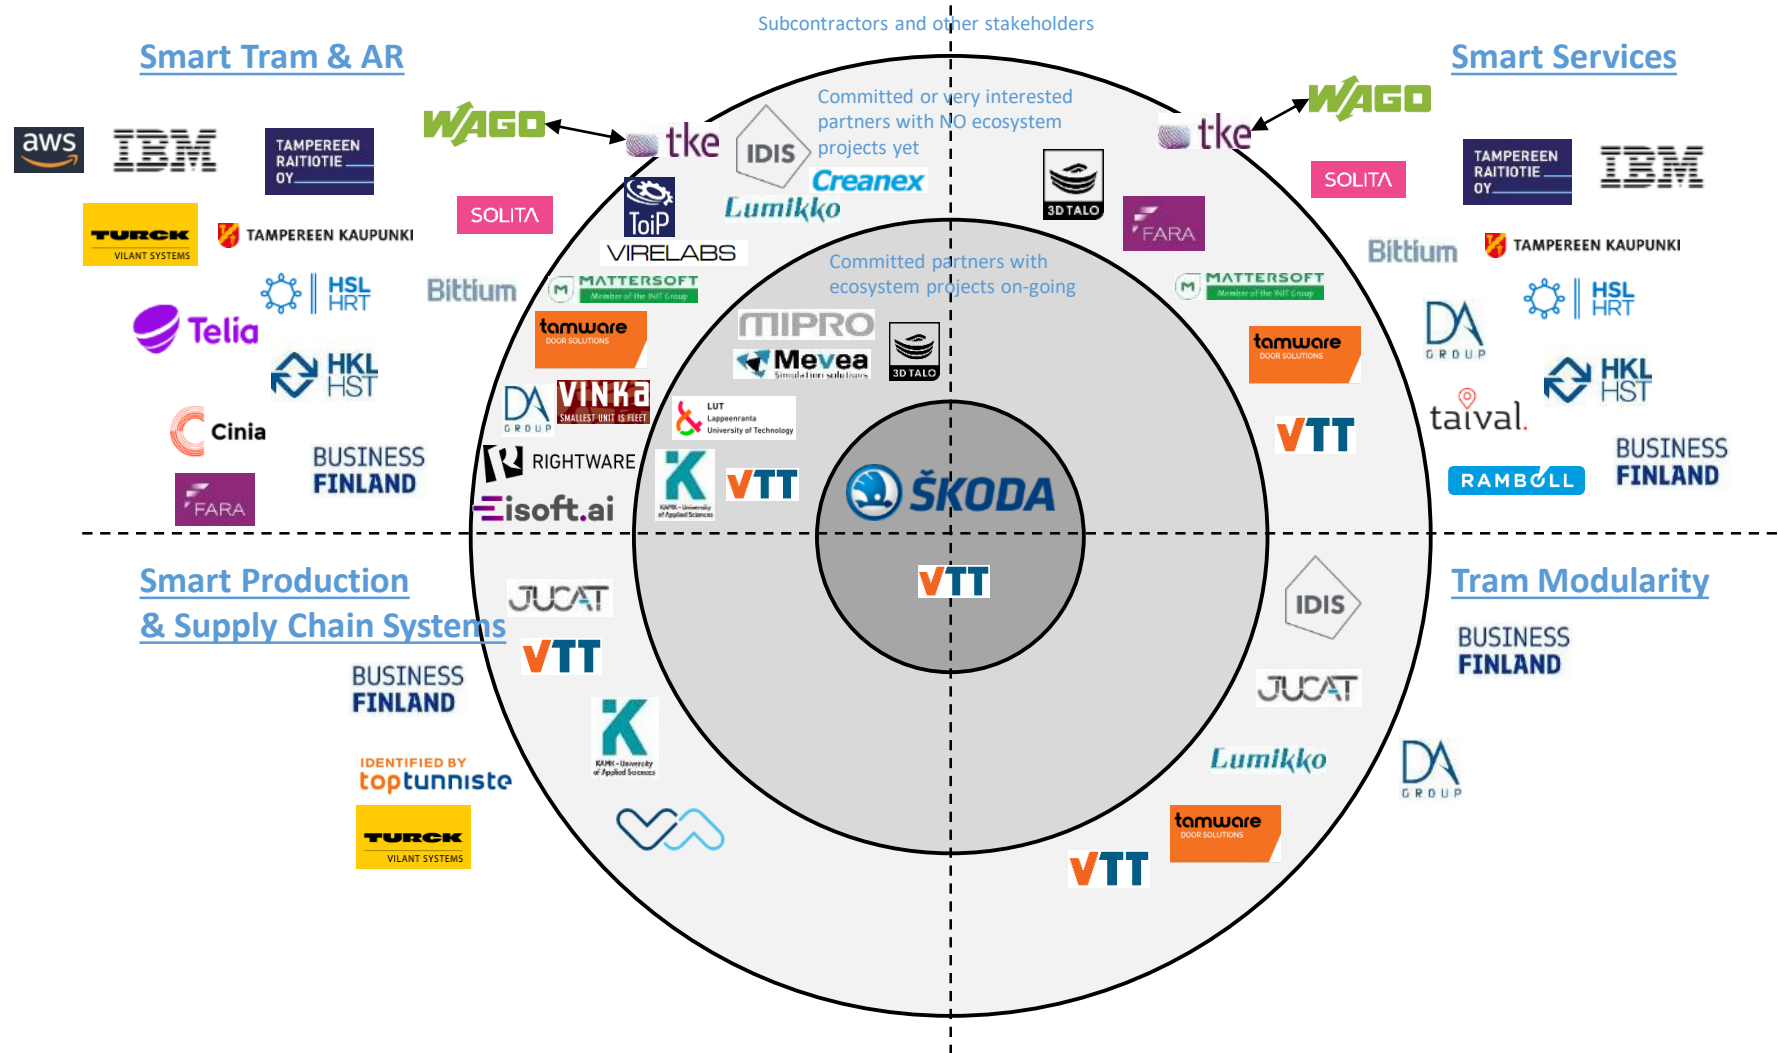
Subcontractors and other stakeholders

Smart Tram & AR

Smart Services

Committed or very interested partners with NO ecosystem projects yet

Committed partners with ecosystem projects on-going

aws IBM TAMPEREEN RAITIOTIE OY WAGO tke IDIS Creanex Lumikko

TURCK VILANT SYSTEMS TAMPEREEN KAUPUNKI SOLITA ToiP VIRELABS

HSL HRT Bittium MATTERSOFT Member of the INIT Group

Telia HKL HST tamware DOOR SOLUTIONS MIPRO Mevea 3D TALO

DA GROUP VINKA SMALLEST UNIT IS FLEET LUT Lappeenranta University of Technology

Cinia BUSINESS FINLAND RIGHTWARE K KAMK - University of Applied Sciences VTT

FARA isoft.ai ŠKODA

WAGO tke 3D TALO SOLITA FARA TAMPEREEN RAITIOTIE OY IBM

MATTERSOFT Member of the INIT Group Bittium TAMPEREEN KAUPUNKI HSL HRT

tamware DOOR SOLUTIONS DA GROUP HKL HST

VTT taival RAMBØLL BUSINESS FINLAND

Smart Production & Supply Chain Systems

Tram Modularity

JUCAT VTT IDIS JUCAT BUSINESS FINLAND

BUSINESS FINLAND K KAMK - University of Applied Sciences Lumikko DA GROUP

IDENTIFIED BY toptunniste tamware DOOR SOLUTIONS

TURCK VILANT SYSTEMS VTT